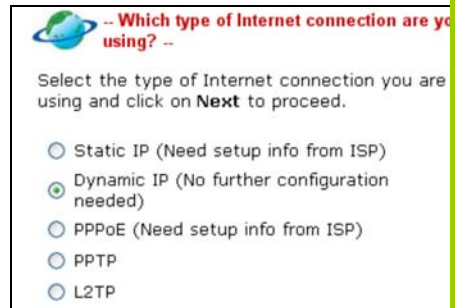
-- Which type of Internet connection are yo using? --

Select the type of Internet connection you are using and click on **Next** to proceed.

Static IP (Need setup info from ISP)
Dynamic IP (No further configuration needed)
PPPoE (Need setup info from ISP)
PPTP
L2TP